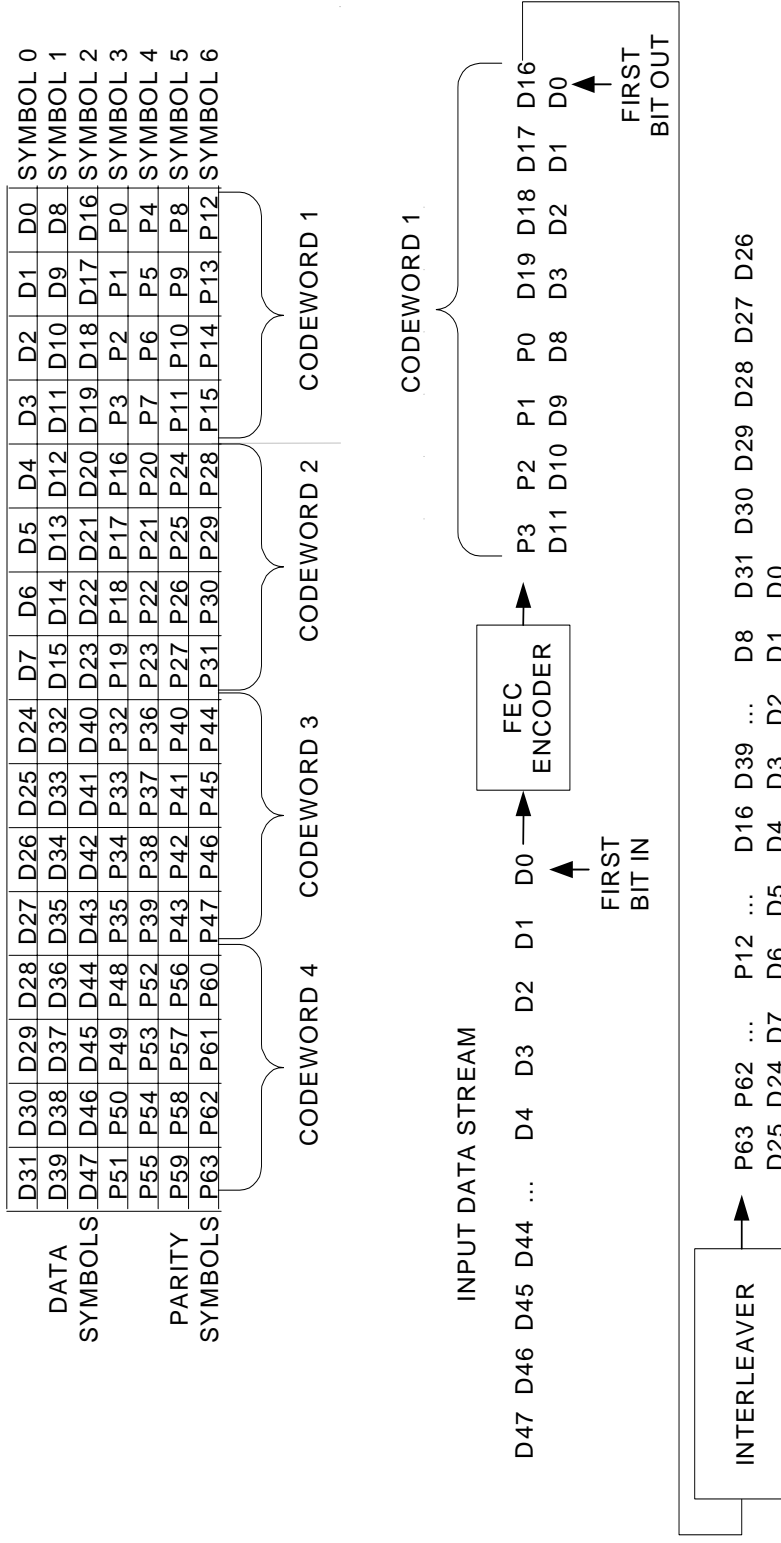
| | | | | | | | | | | | | | | | | | |
|---|---|---|---|---|---|---|---|---|---|---|---|---|---|---|---|---|---|
| DATA SYMBOLS | D31 | D30 | D29 | D28 | D27 | D26 | D25 | D24 | D7 | D6 | D5 | D4 | D3 | D2 | D1 | D0 | SYMBOL 0 |
| | D39 | D38 | D37 | D36 | D35 | D34 | D33 | D32 | D15 | D14 | D13 | D12 | D11 | D10 | D9 | D8 | SYMBOL 1 |
| | D47 | D46 | D45 | D44 | D43 | D42 | D41 | D40 | D23 | D22 | D21 | D20 | D19 | D18 | D17 | D16 | SYMBOL 2 |
| PARITY SYMBOLS | P51 | P50 | P49 | P48 | P35 | P34 | P33 | P32 | P19 | P18 | P17 | P16 | P3 | P2 | P1 | P0 | SYMBOL 3 |
| | P55 | P54 | P53 | P52 | P39 | P38 | P37 | P36 | P23 | P22 | P21 | P20 | P7 | P6 | P5 | P4 | SYMBOL 4 |
| | P59 | P58 | P57 | P56 | P43 | P42 | P41 | P40 | P27 | P26 | P25 | P24 | P11 | P10 | P9 | P8 | SYMBOL 5 |
| | P63 | P62 | P61 | P60 | P47 | P46 | P45 | P44 | P31 | P30 | P29 | P28 | P15 | P14 | P13 | P12 | SYMBOL 6 |

CODEWORD 4
CODEWORD 3
CODEWORD 2
CODEWORD 1

INPUT DATA STREAM

D47 D46 D45 D44 ... D4 D3 D2 D1 D0

FIRST BIT IN

FEC ENCODER

CODEWORD 1

P3 P2 P1 P0 D19 D18 D17 D16
D11 D10 D9 D8 D3 D2 D1 D0

FIRST BIT OUT

INTERLEAVER

P63 P62 ... P12 ... D16 D39 ... D8 D31 D30 D29 D28 D27 D26
D25 D24 D7 D6 D5 D4 D3 D2 D1 D0